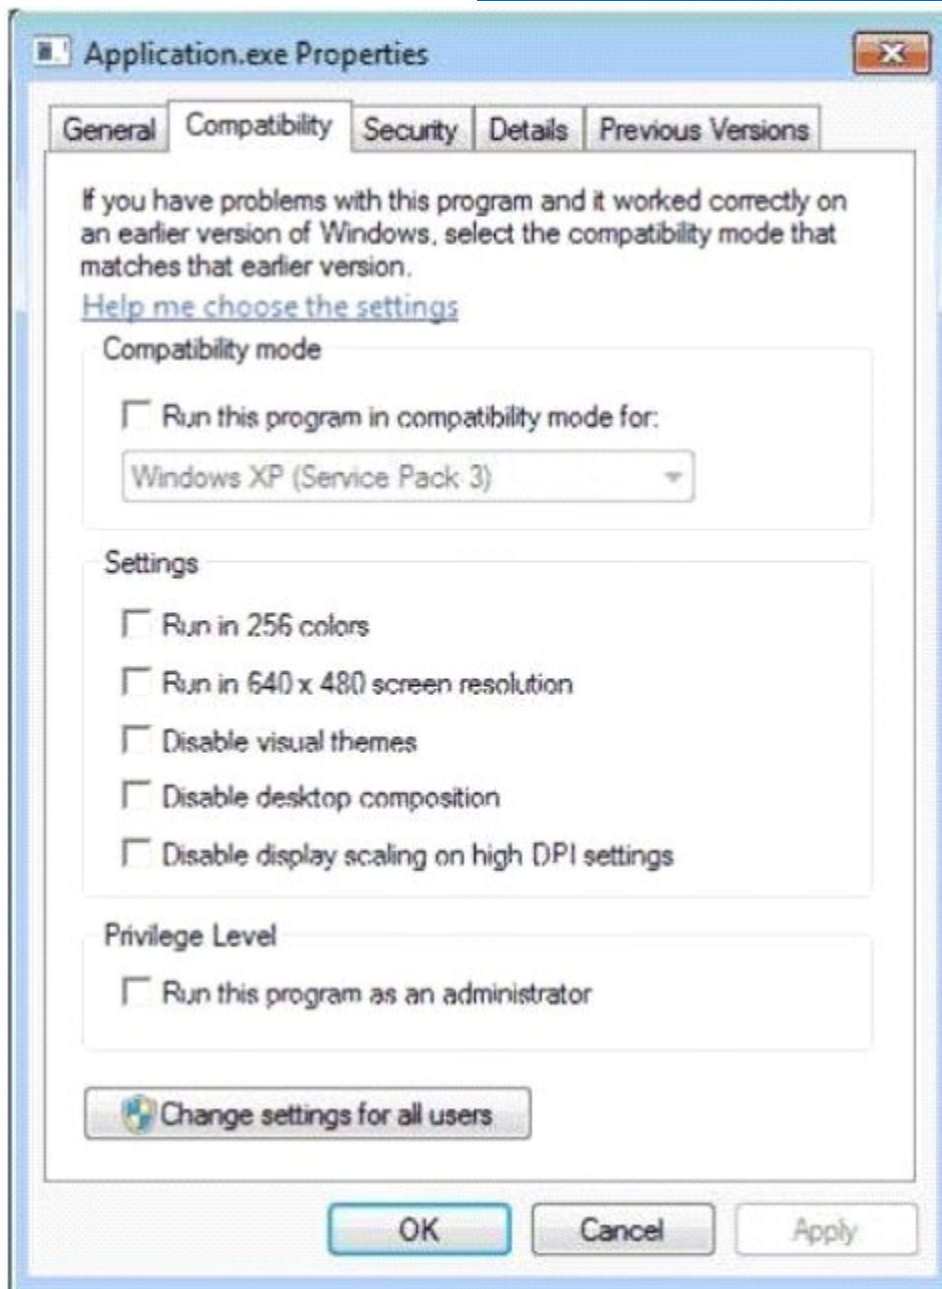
Application.exe Properties

General Compatibility Security Details Previous Versions

If you have problems with this program and it worked correctly on an earlier version of Windows, select the compatibility mode that matches that earlier version.

Help me choose the settings

Compatibility mode

Run this program in compatibility mode for:

Windows XP (Service Pack 3)

Settings

Run in 256 colors

Run in 640 x 480 screen resolution

Disable visual themes

Disable desktop composition

Disable display scaling on high DPI settings

Privilege Level

Run this program as an administrator

Change settings for all users

OK Cancel Apply